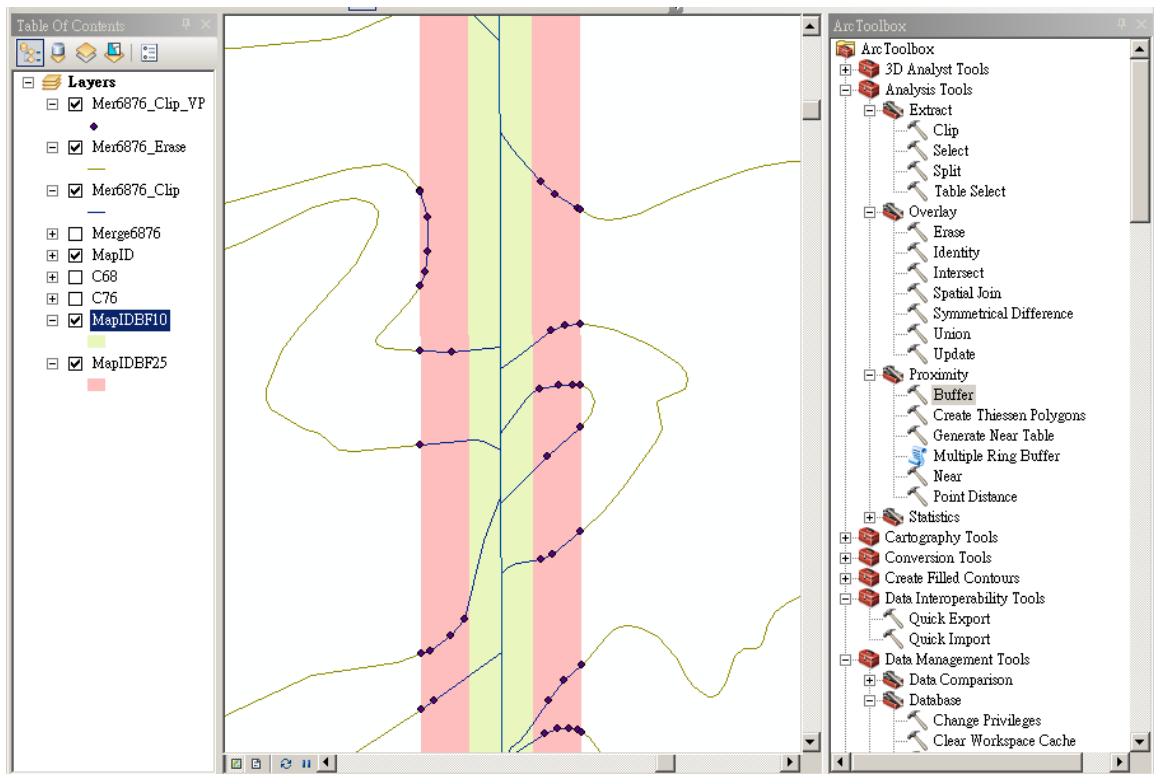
Table Of Contents

Layers
Mer6876_Clip_VP
Mer6876_Erase
Mer6876_Clip
Merge6876
MapID
C68
C76
MapIDBF10
MapIDBF25

ArcToolbox

ArcToolbox
3D Analyst Tools
Analysis Tools
Extract
Clip
Select
Split
Table Select
Overlay
Erase
Identity
Intersect
Spatial Join
Symmetrical Difference
Union
Update
Proximity
Buffer
Create Thiessen Polygons
Generate Near Table
Multiple Ring Buffer
Near
Point Distance
Statistics
Cartography Tools
Conversion Tools
Create Filled Contours
Data Interoperability Tools
Quick Export
Quick Import
Data Management Tools
Data Comparison
Database
Change Privileges
Clear Workspace Cache